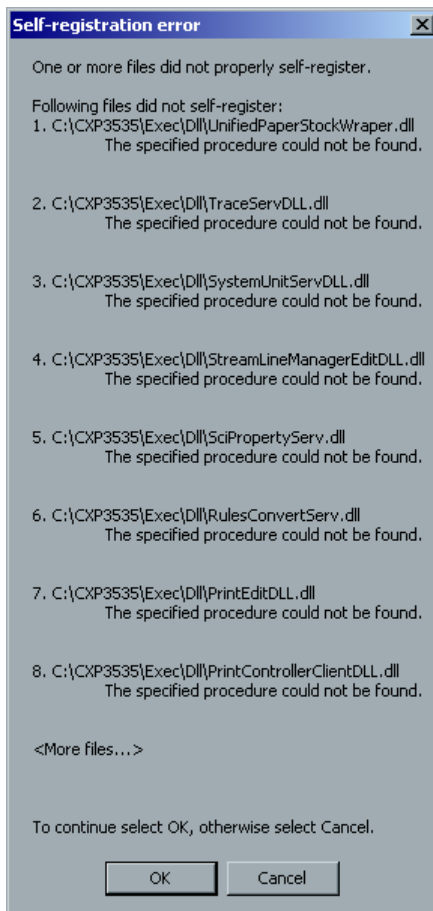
Self-registration error

One or more files did not properly self-register.

Following files did not self-register:
1. C:\CXP3535\Exec\Dll\UnifiedPaperStockWraper.dll
The specified procedure could not be found.

2. C:\CXP3535\Exec\Dll\TraceServDLL.dll
The specified procedure could not be found.

3. C:\CXP3535\Exec\Dll\SystemUnitServDLL.dll
The specified procedure could not be found.

4. C:\CXP3535\Exec\Dll\StreamLineManagerEditDLL.dll
The specified procedure could not be found.

5. C:\CXP3535\Exec\Dll\SciPropertyServ.dll
The specified procedure could not be found.

6. C:\CXP3535\Exec\Dll\RulesConvertServ.dll
The specified procedure could not be found.

7. C:\CXP3535\Exec\Dll\PrintEditDLL.dll
The specified procedure could not be found.

8. C:\CXP3535\Exec\Dll\PrintControllerClientDLL.dll
The specified procedure could not be found.

<More files...>

To continue select OK, otherwise select Cancel.

OK Cancel